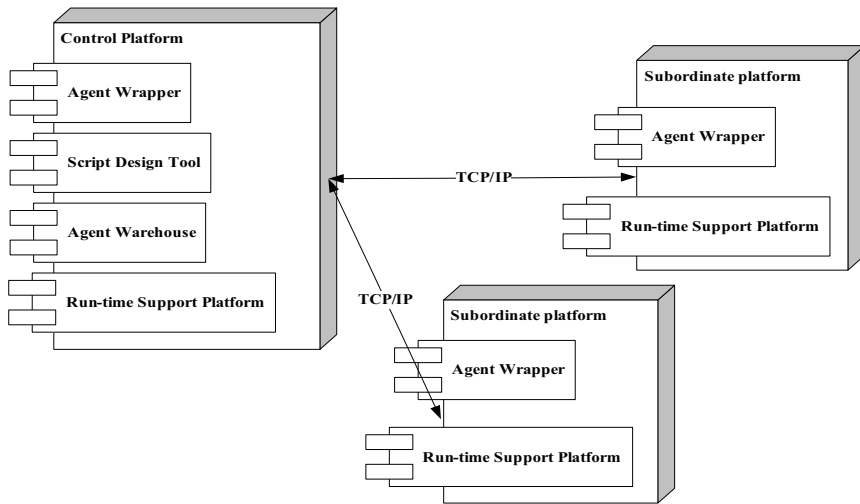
Control Platform

Agent Wrapper

Script Design Tool

Agent Warehouse

Run-time Support Platform

TCP/IP

Subordinate platform

Agent Wrapper

Run-time Support Platform

TCP/IP

Subordinate platform

Agent Wrapper

Run-time Support Platform